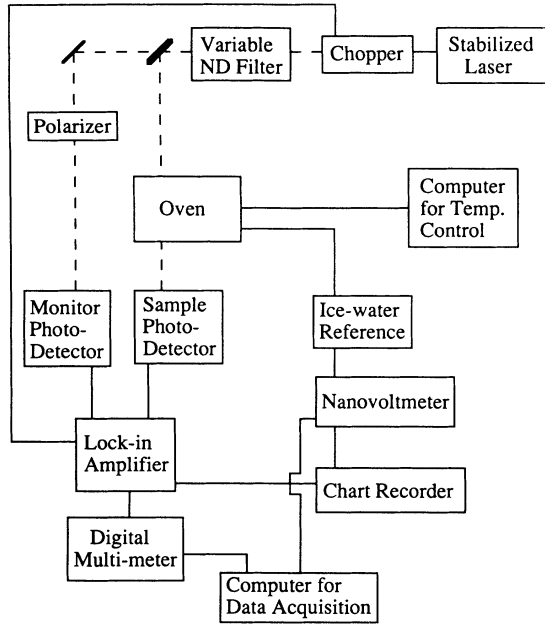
Variable ND Filter

Chopper

Stabilized Laser

Polarizer

Oven

Computer for Temp. Control

Monitor Photo-Detector

Sample Photo-Detector

Ice-water Reference

Nanovoltmeter

Lock-in Amplifier

Chart Recorder

Digital Multi-meter

Computer for Data Acquisition